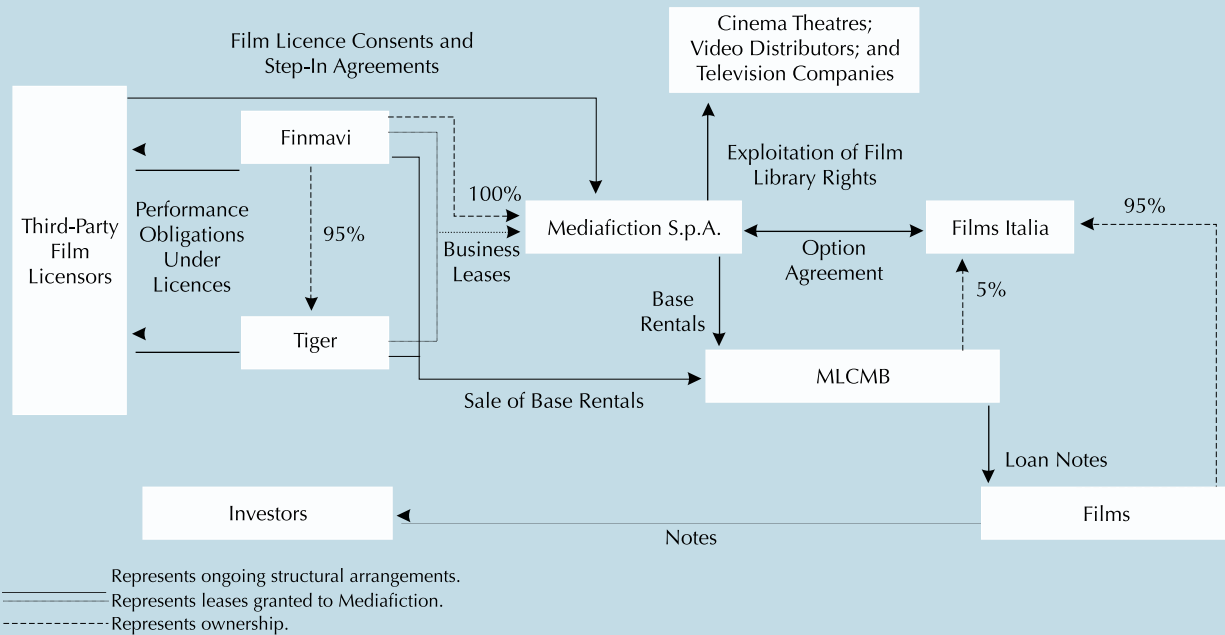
Film Licence Consents and Step-In Agreements

Cinema Theatres; Video Distributors; and Television Companies

Third-Party Film Licensors

Finmavi

Performance Obligations Under Licences

95%

100%

Exploitation of Film Library Rights

Mediafiction S.p.A.

Business Leases

Option Agreement

Films Italia

95%

Base Rentals

5%

Tiger

MLCMB

Sale of Base Rentals

Loan Notes

Investors

Notes

Films

Represents ongoing structural arrangements.
Represents leases granted to Mediafiction.
Represents ownership.